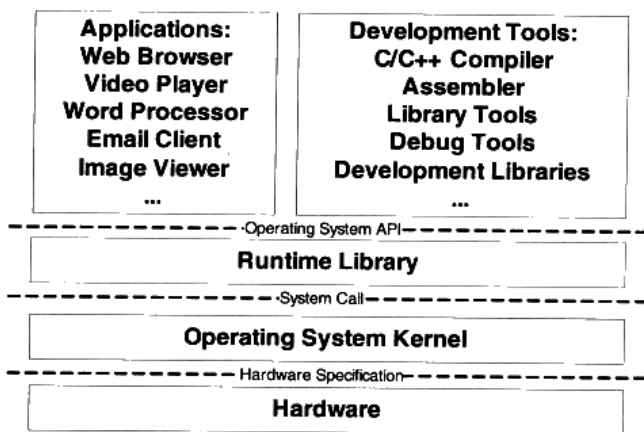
Applications:
Web Browser
Video Player
Word Processor
Email Client
Image Viewer
...

Development Tools:
C/C++ Compiler
Assembler
Library Tools
Debug Tools
Development Libraries
...

Operating System API

Runtime Library

System Call

Operating System Kernel

Hardware Specification

Hardware